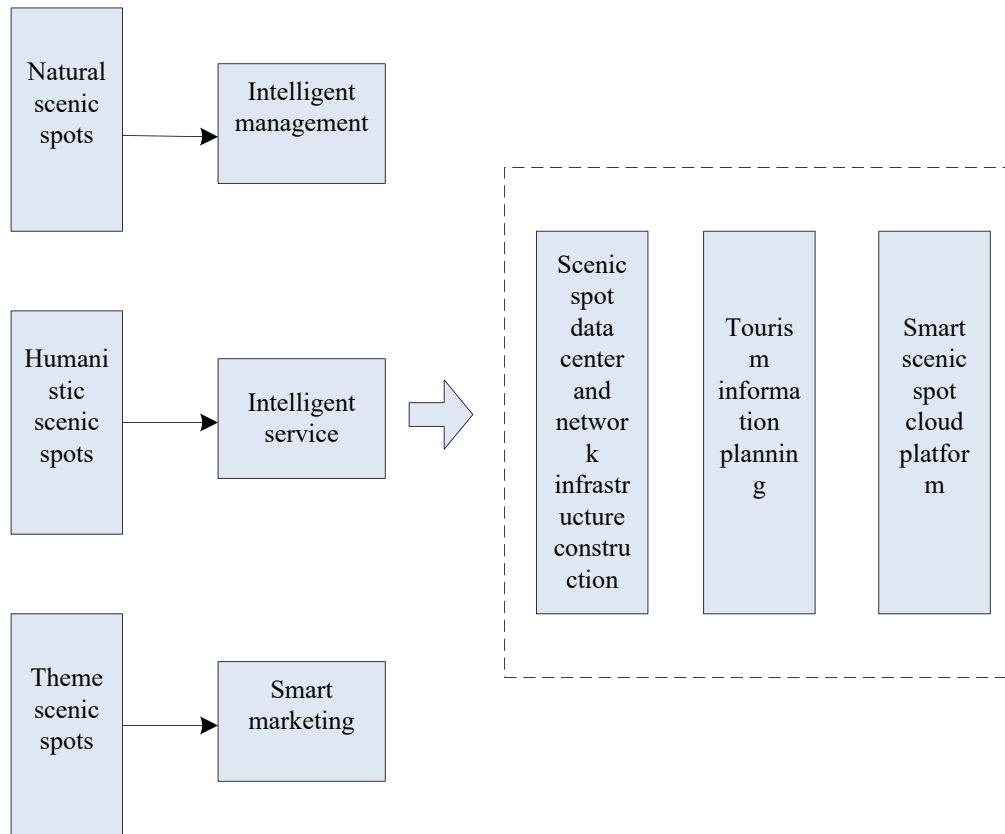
Natural scenic spots

Intelligent management

Humanistic scenic spots

Intelligent service

Theme scenic spots

Smart marketing

Scenic spot data center and network infrastructure construction

Tourism information planning

Smart scenic spot cloud platform